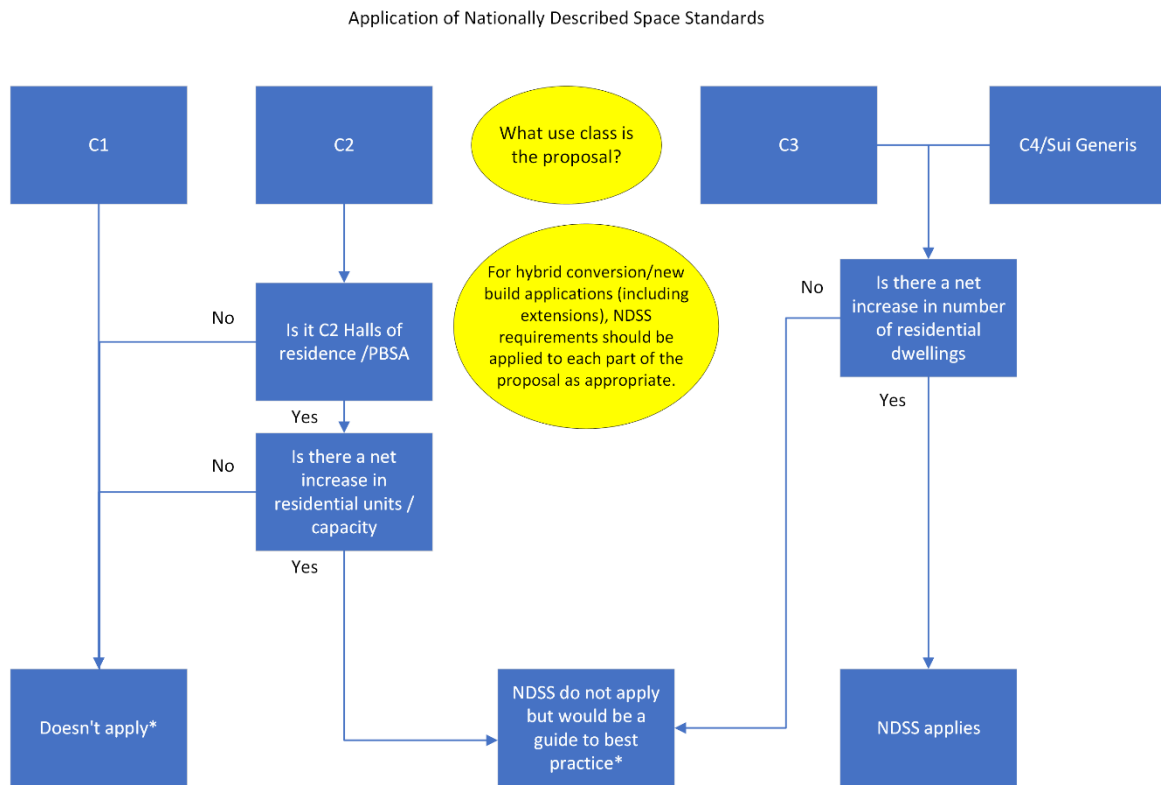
Application of Nationally Described Space Standards

C1

C2

What use class is the proposal?

C3

C4/Sui Generis

For hybrid conversion/new build applications (including extensions), NDSS requirements should be applied to each part of the proposal as appropriate.

No

Is it C2 Halls of residence /PBSA

Yes

No

Is there a net increase in residential units / capacity

Yes

No

Is there a net increase in number of residential dwellings

Yes

Doesn't apply*

NDSS do not apply but would be a guide to best practice*

NDSS applies